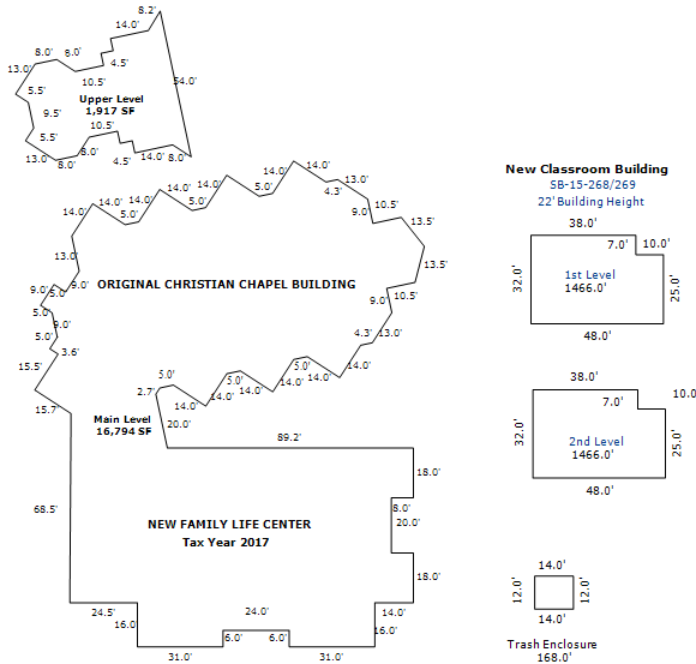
8.2'
14.0'
8.0'
8.0'
13.0'
4.5'
10.5'
54.0'
5.5'
Upper Level
1,917 SF
9.5'
10.5'
5.5'
8.0'
13.0'
8.0'
4.5'
14.0'
8.0'

14.0'
14.0'
13.0'
14.0'
5.0'
4.3'
14.0'
14.0'
9.0'
10.5'
14.0'
5.0'
14.0'
5.0'
13.5'
5.0'
13.0'
13.5'
9.0'
ORIGINAL CHRISTIAN CHAPEL BUILDING
9.0'
5.0'
9.0'
10.5'
5.0'
9.0'
4.3'
13.0'
5.0'
3.6'
15.5'
5.0'
14.0'
5.0'
2.7'
5.0'
14.0'
14.0'
14.0'
15.7'
14.0'
14.0'
Main Level
16,794 SF
20.0'
89.2'
18.0'
68.5'
8.0'
20.0'
NEW FAMILY LIFE CENTER
Tax Year 2017
18.0'
24.5'
24.0'
14.0'
16.0
6.0'
6.0'
16.0'
31.0'
31.0'

New Classroom Building
SB-15-268/269
22' Building Height
38.0'
7.0'
10.0'
32.0'
1st Level
1466.0'
25.0'
48.0'
38.0'
10.0
7.0'
32.0'
2nd Level
1466.0'
25.0'
48.0'
14.0'
12.0'
12.0'
14.0'
Trash Enclosure
168.0'